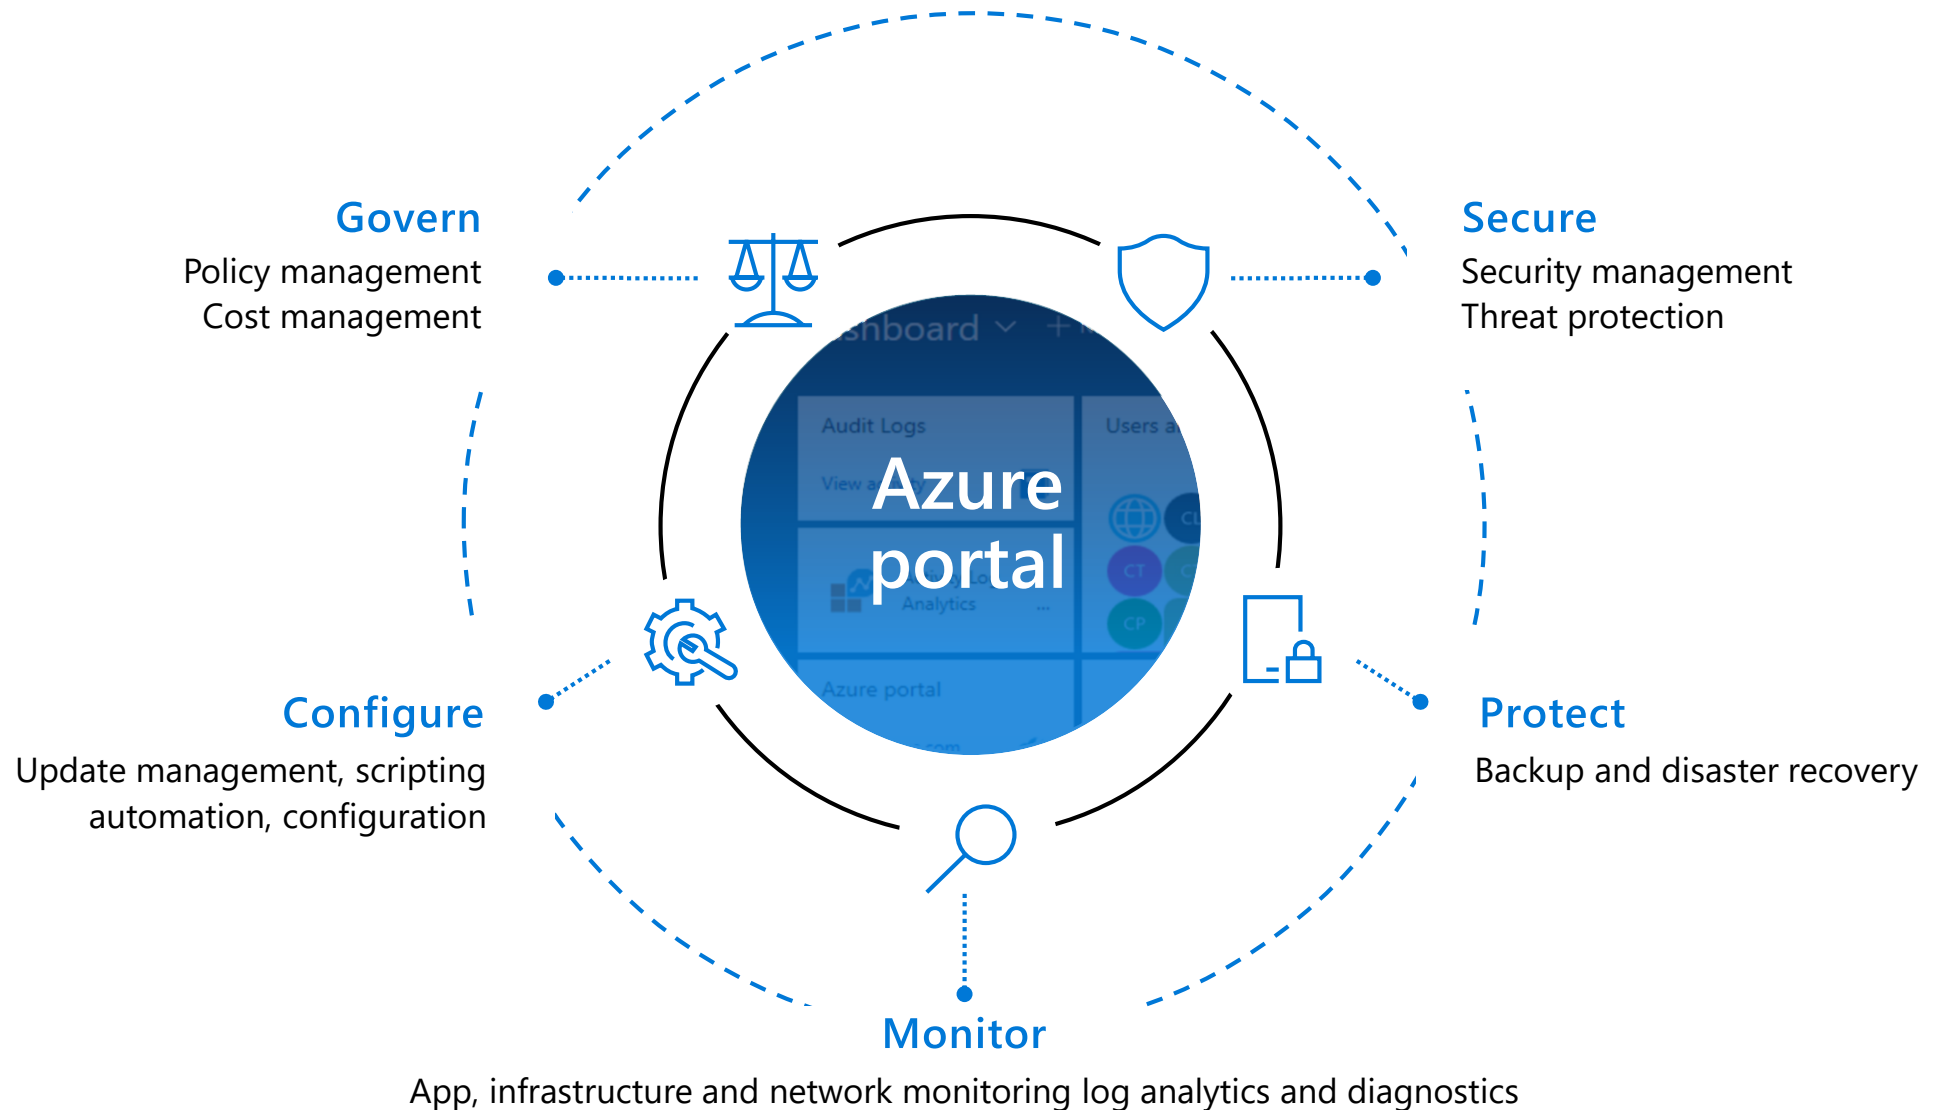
Govern
Policy management
Cost management

Secure
Security management
Threat protection

shboard

Audit Logs

View a

Users a

Azure portal

Analytics

Azure portal

CT

CP

Configure
Update management, scripting automation, configuration

Protect
Backup and disaster recovery

Monitor
App, infrastructure and network monitoring log analytics and diagnostics